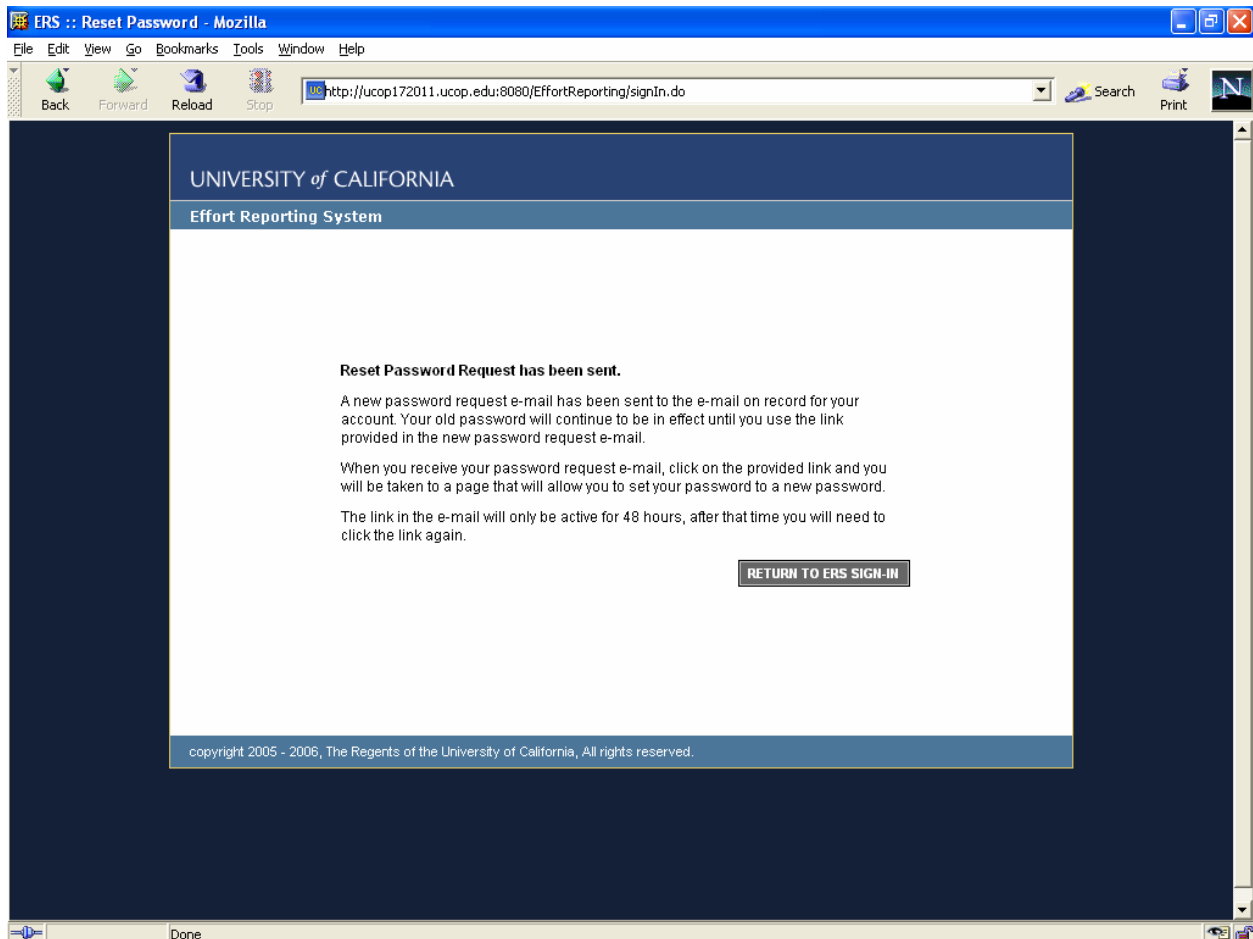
ERS :: Reset Password - Mozilla

File Edit View Go Bookmarks Tools Window Help

Back Forward Reload Stop

http://ucop172011.ucop.edu:8080/EffortReporting/signIn.do

Search Print

UNIVERSITY of CALIFORNIA

Effort Reporting System

Reset Password Request has been sent.

A new password request e-mail has been sent to the e-mail on record for your account. Your old password will continue to be in effect until you use the link provided in the new password request e-mail.

When you receive your password request e-mail, click on the provided link and you will be taken to a page that will allow you to set your password to a new password.

The link in the e-mail will only be active for 48 hours, after that time you will need to click the link again.

RETURN TO ERS SIGN-IN

copyright 2005 - 2006, The Regents of the University of California, All rights reserved.

Done